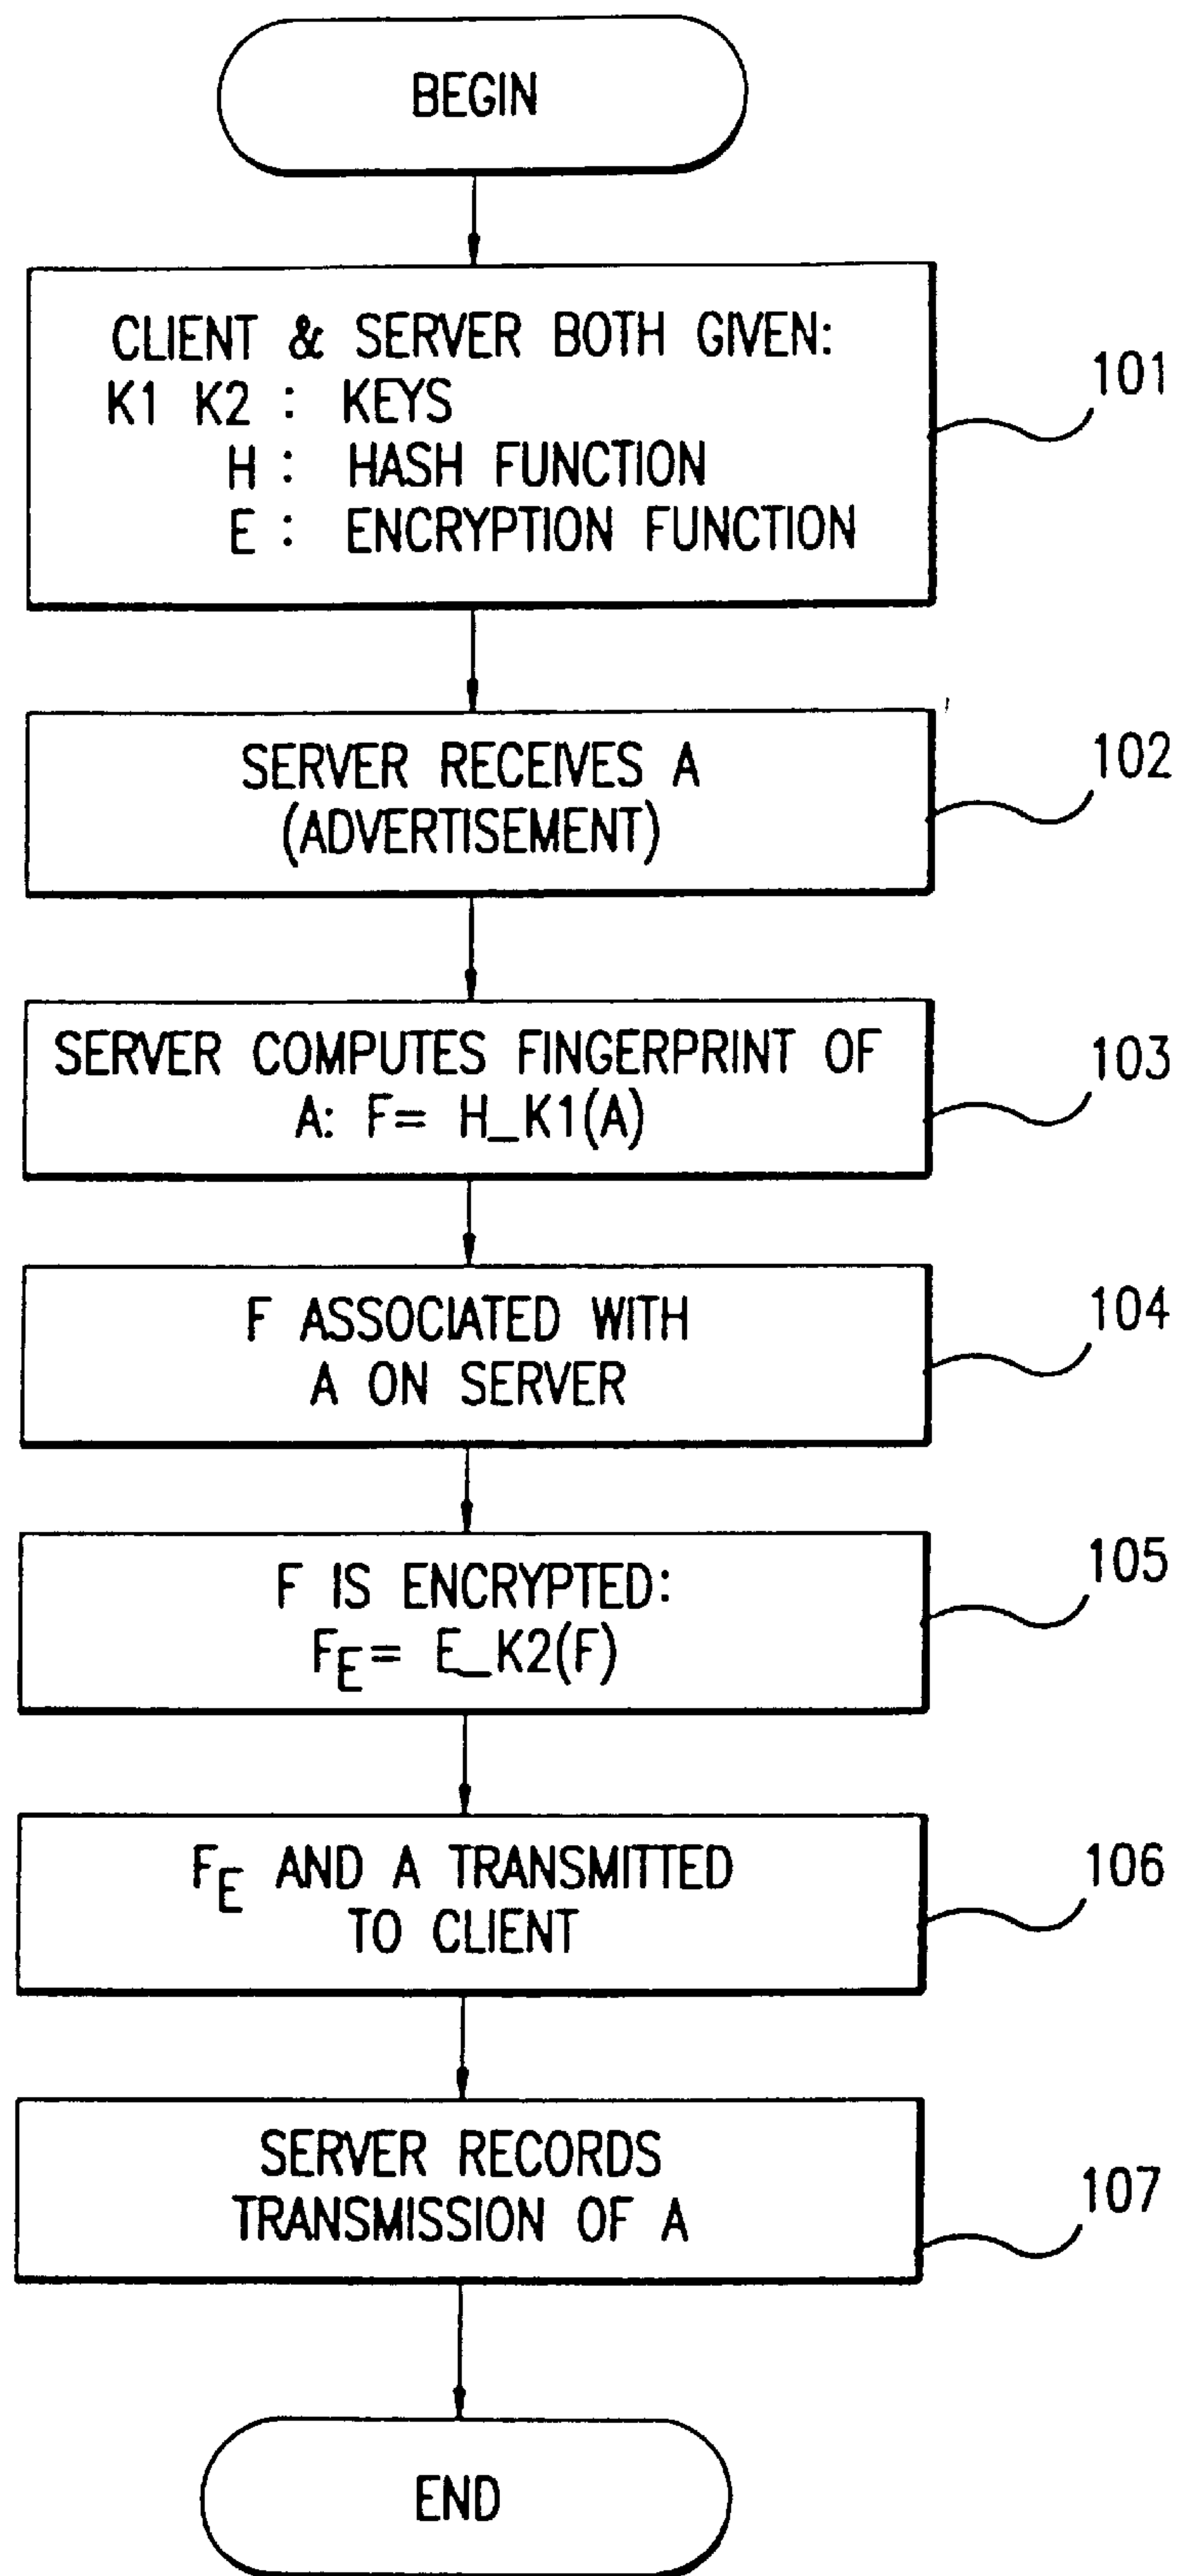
BEGIN

CLIENT & SERVER BOTH GIVEN:
K1 K2 : KEYS
H : HASH FUNCTION
E : ENCRYPTION FUNCTION

101

SERVER RECEIVES A (ADVERTISEMENT)

102

SERVER COMPUTES FINGERPRINT OF A: F= H_K1(A)

103

F ASSOCIATED WITH A ON SERVER

104

F IS ENCRYPTED: $F_E$= E_K2(F)

105

$F_E$ AND A TRANSMITTED TO CLIENT

106

SERVER RECORDS TRANSMISSION OF A

107

END